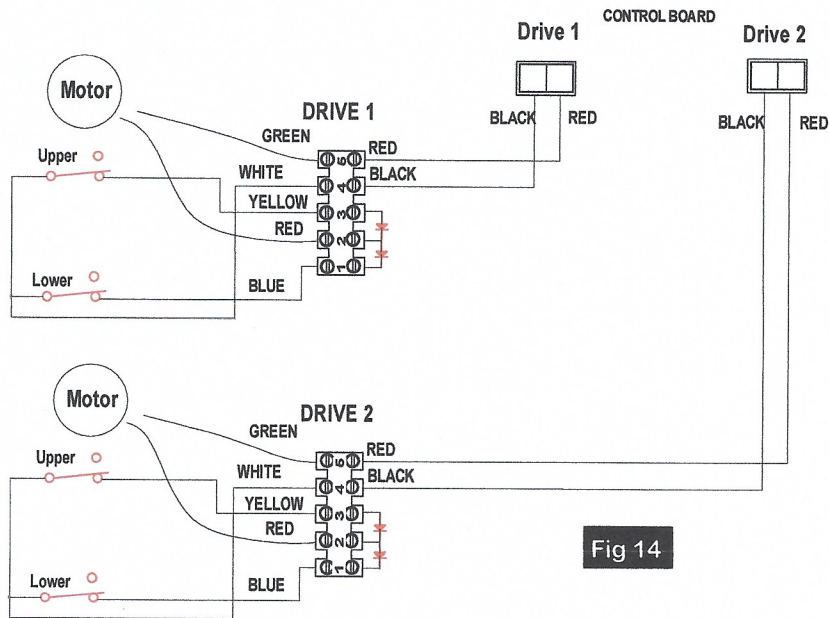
Drive 1

CONTROL BOARD

Drive 2

Motor

DRIVE 1

BLACK RED

BLACK RED

GREEN

RED

Upper

WHITE

BLACK

YELLOW

RED

Lower

BLUE

5 4 3 2 1

Motor

DRIVE 2

GREEN

RED

Upper

WHITE

BLACK

YELLOW

RED

Lower

BLUE

5 4 3 2 1

Fig 14